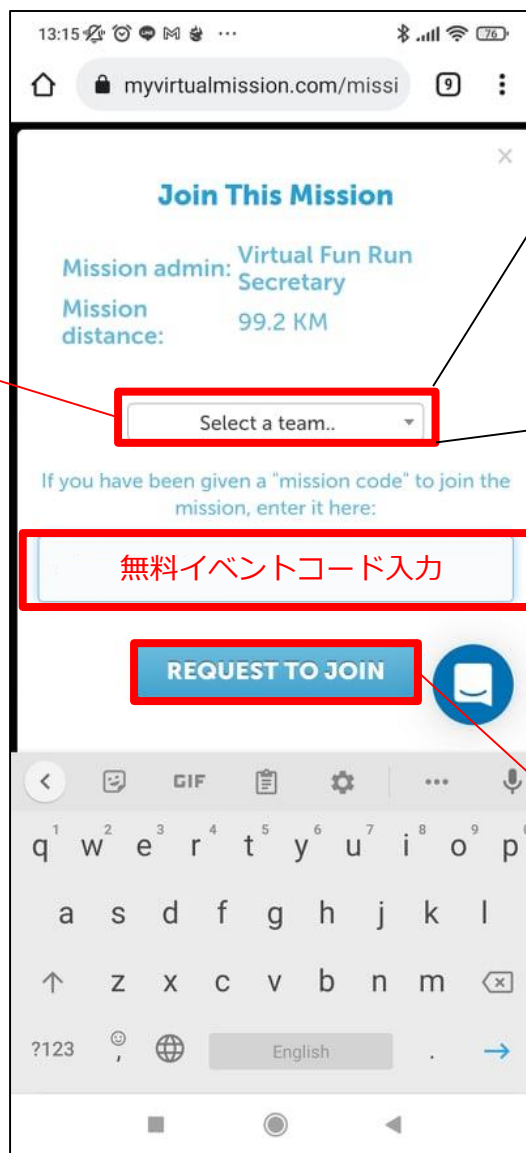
13:15 ··· 76

myvirtualmission.com/missi 9

×

Join This Mission

Mission admin: Virtual Fun Run Secretary
Mission distance: 99.2 KM

Select a team..

If you have been given a "mission code" to join the mission, enter it here:

無料イベントコード入力

REQUEST TO JOIN

GIF ···

q1 w2 e3 r4 t5 y6 u7 i8 o9 p0

a s d f g h j k l

z x c v b n m

?123 , English .